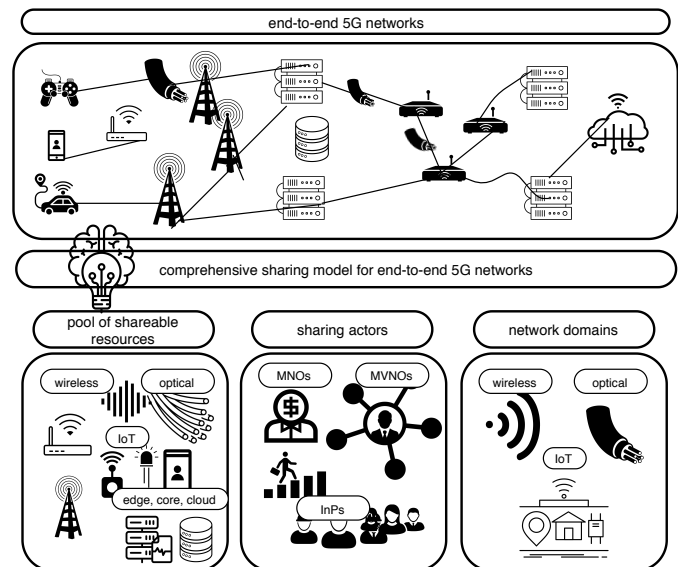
end-to-end 5G networks

comprehensive sharing model for end-to-end 5G networks

pool of shareable resources

wireless

optical

IoT

edge, core, cloud

sharing actors

MNOs

MVNOs

InPs

network domains

wireless

optical

IoT